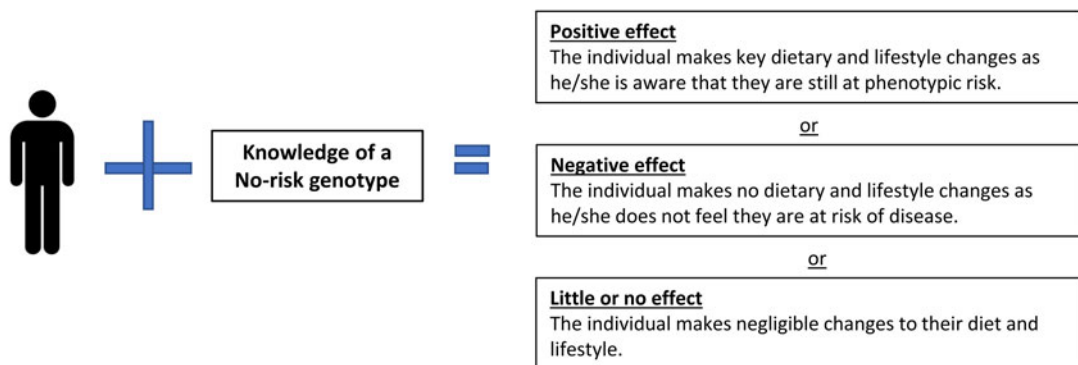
Knowledge of a No-risk genotype

Positive effect
The individual makes key dietary and lifestyle changes as he/she is aware that they are still at phenotypic risk.

or

Negative effect
The individual makes no dietary and lifestyle changes as he/she does not feel they are at risk of disease.

or

Little or no effect
The individual makes negligible changes to their diet and lifestyle.